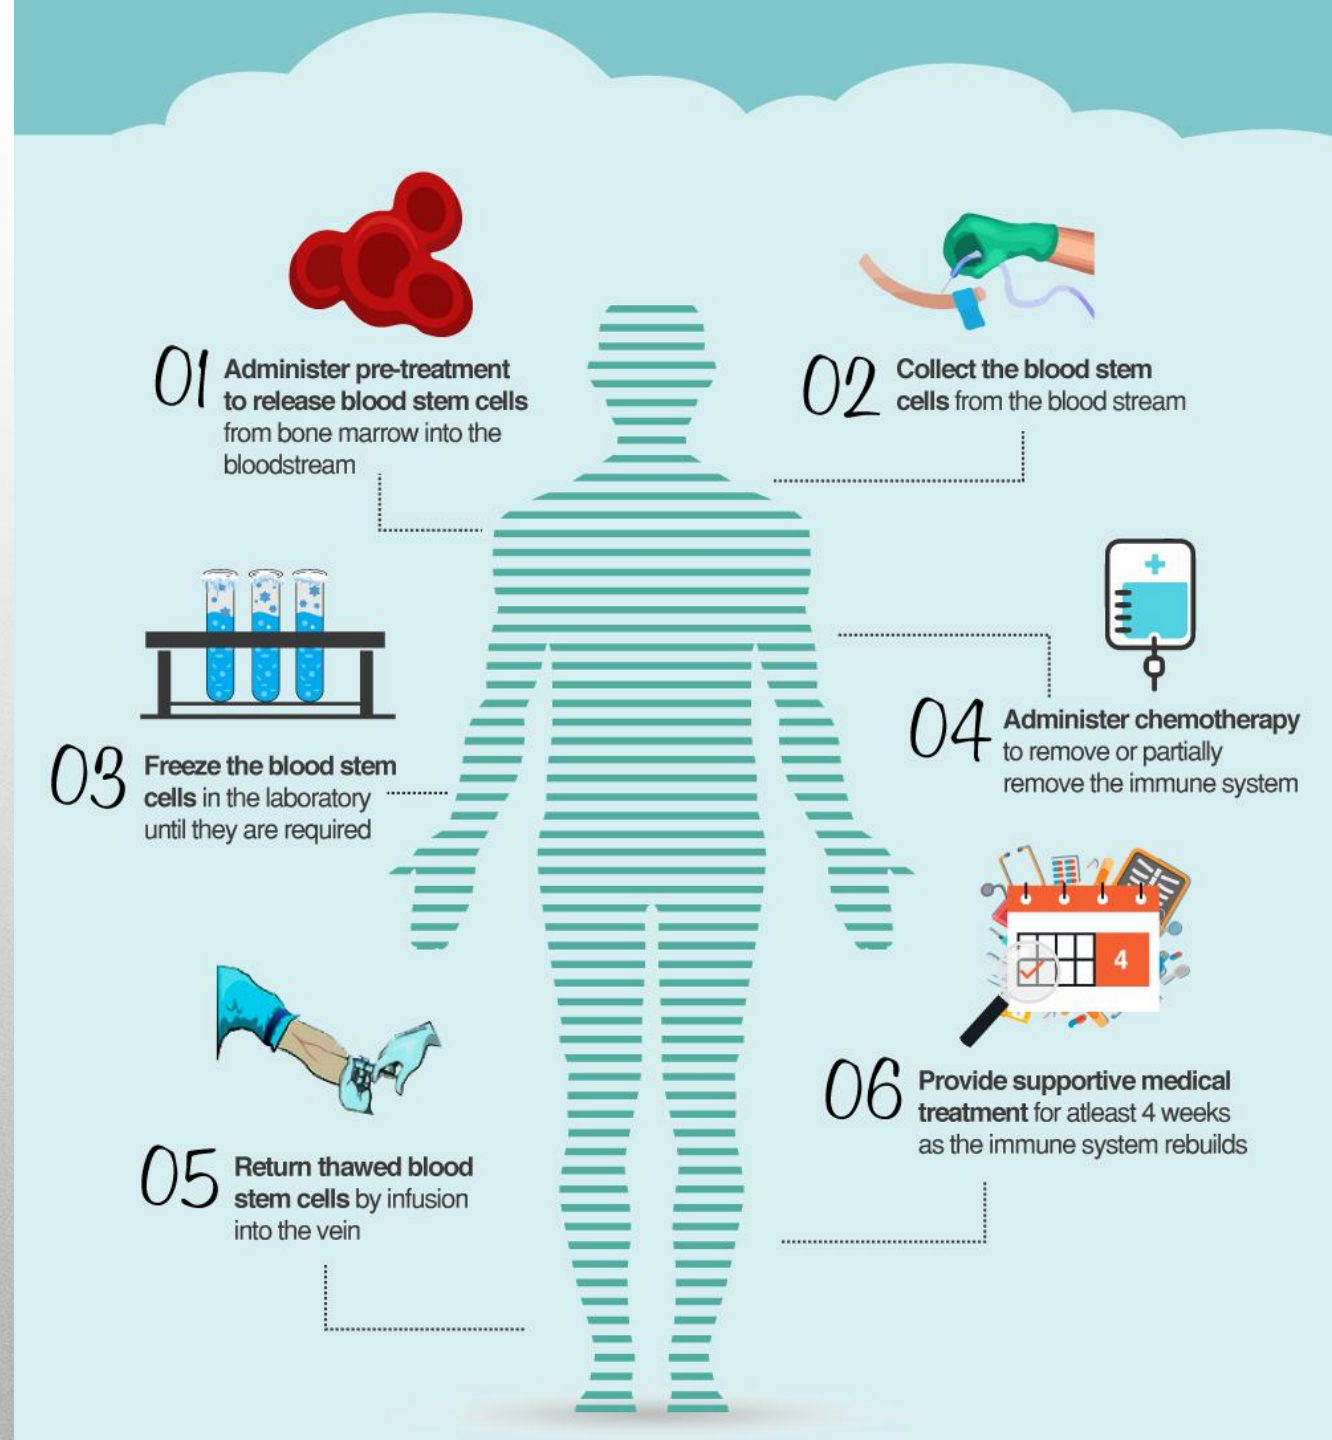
01 Administer pre-treatment to release blood stem cells from bone marrow into the bloodstream

02 Collect the blood stem cells from the blood stream

03 Freeze the blood stem cells in the laboratory until they are required

04 Administer chemotherapy to remove or partially remove the immune system

4

05 Return thawed blood stem cells by infusion into the vein

06 Provide supportive medical treatment for atleast 4 weeks as the immune system rebuilds